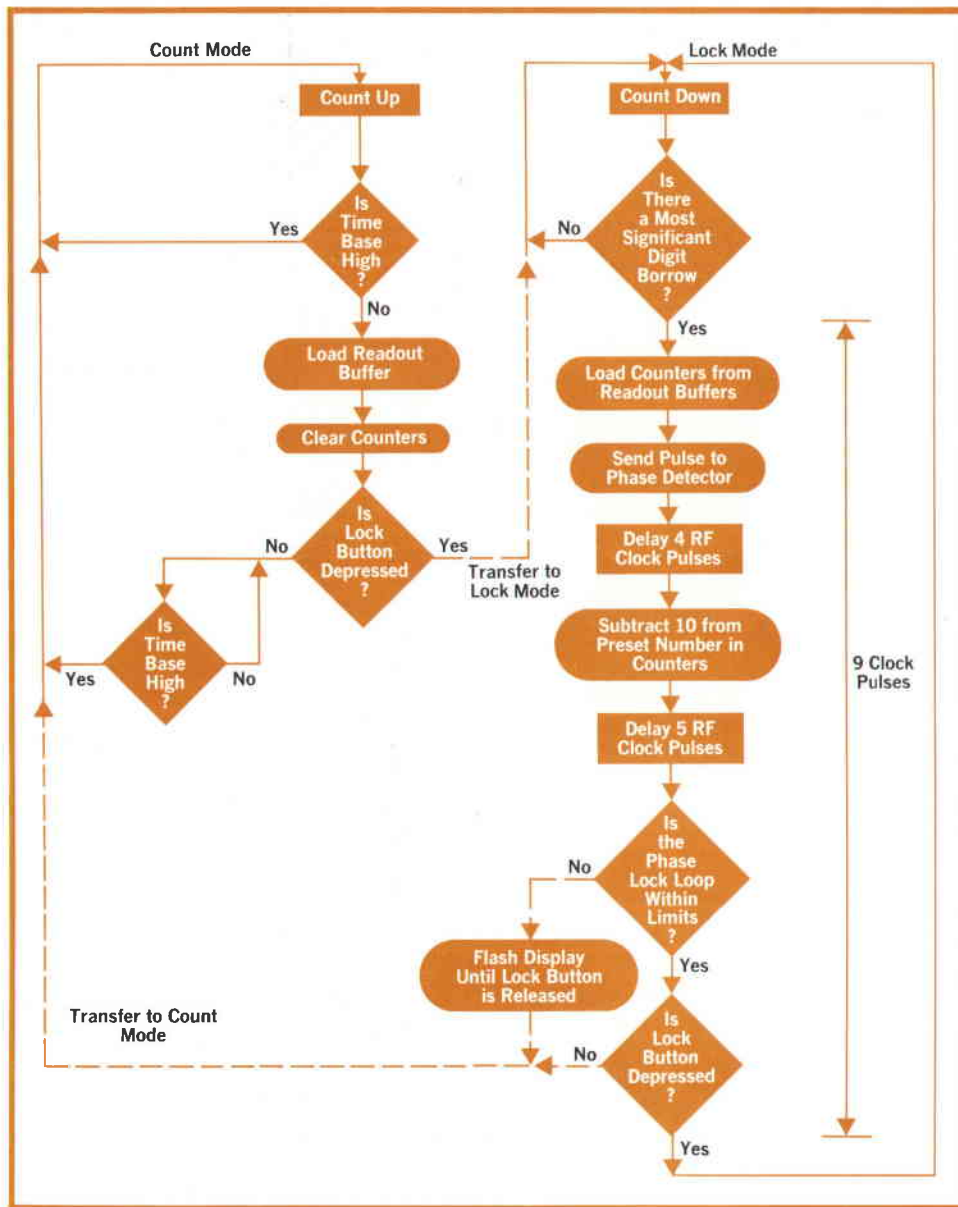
Count Mode

Count Up

Is Time Base High ?

Yes

No

Load Readout Buffer

Clear Counters

Is Lock Button Depressed ?

No

Yes

Transfer to Lock Mode

Is Time Base High ?

Yes

No

Lock Mode

Count Down

Is There a Most Significant Digit Borrow ?

No

Yes

Load Counters from Readout Buffers

Send Pulse to Phase Detector

Delay 4 RF Clock Pulses

Subtract 10 from Preset Number in Counters

Delay 5 RF Clock Pulses

9 Clock Pulses

Is the Phase Lock Loop Within Limits ?

No

Yes

Flash Display Until Lock Button is Released

Transfer to Count Mode

Is Lock Button Depressed ?

No

Yes